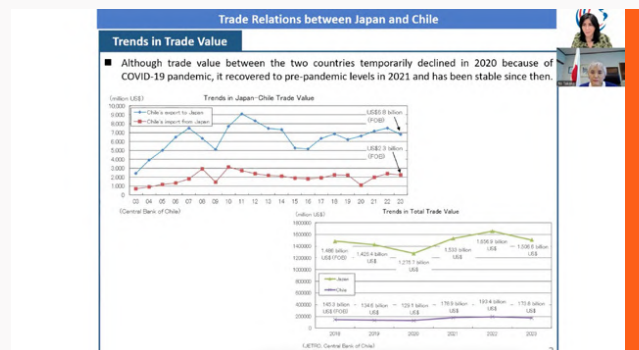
Trade Relations between Japan and Chile

Trends in Trade Value

■ Although trade value between the two countries temporarily declined in 2020 because of COVID-19 pandemic, it recovered to pre-pandemic levels in 2021 and has been stable since then.

(million US$)

Trends in Japan-Chile Trade Value

Chile's export to Japan

Chile's import from Japan

US$5.8 billion (FOB)

US$2.3 billion (FOB)

10,000
9,000
8,000
7,000
6,000
5,000
4,000
3,000
2,000
1,000
0

03 04 05 06 07 08 09 10 11 12 13 14 15 16 17 18 19 20 21 22 23

(Central Bank of Chile)

(million US$)

Trends in Total Trade Value

160000
140000
120000
100000
80000
60000
40000
20000
0

1,486 billion US$ (FOB)
1,425.4 billion US$
1,270.1 billion US$
1,530 billion US$
1,636.9 billion US$
1,506.8 billion US$

Japan
Chile

145.3 billion US$ (FOB)
134.6 billion US$
129.1 billion US$
170.9 billion US$
183.4 billion US$
172.8 billion US$

2018 2019 2020 2021 2022 2023

(JETRO, Central Bank of Chile)